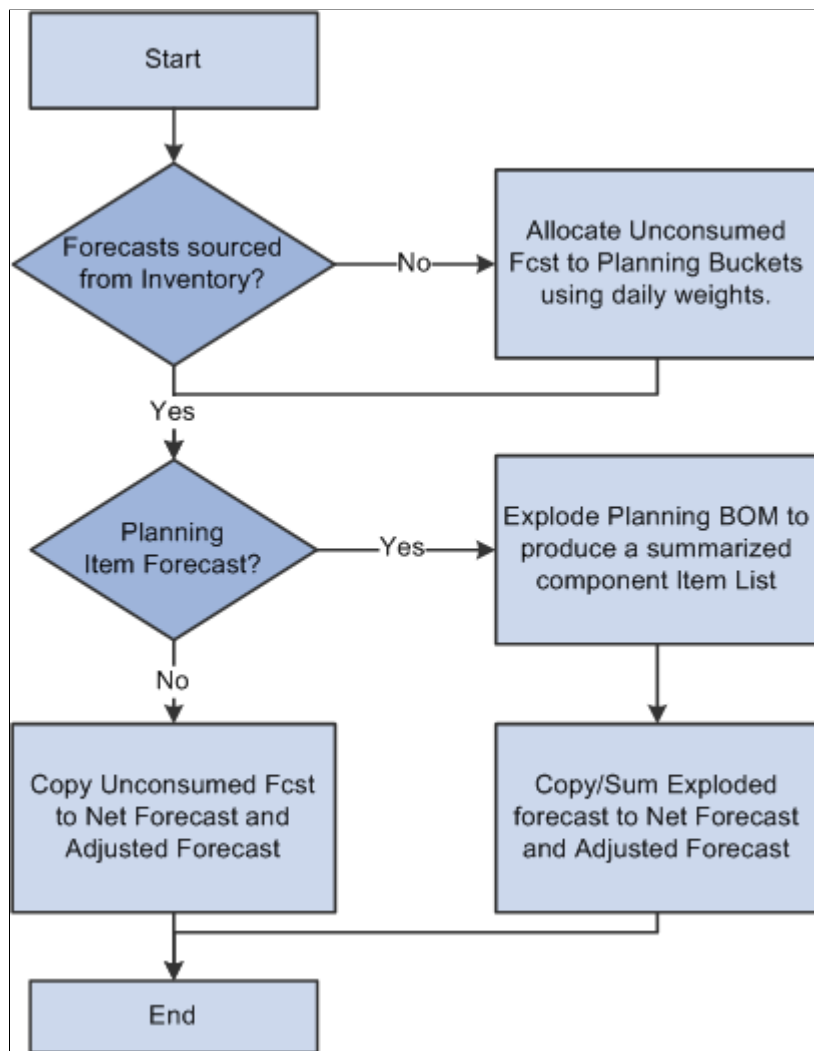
Start

Forecasts sourced from Inventory?

No

Allocate Unconsumed Fcst to Planning Buckets using daily weights.

Yes

Planning Item Forecast?

Yes

Explode Planning BOM to produce a summarized component Item List

No

Copy Unconsumed Fcst to Net Forecast and Adjusted Forecast

Copy/Sum Exploded forecast to Net Forecast and Adjusted Forecast

End